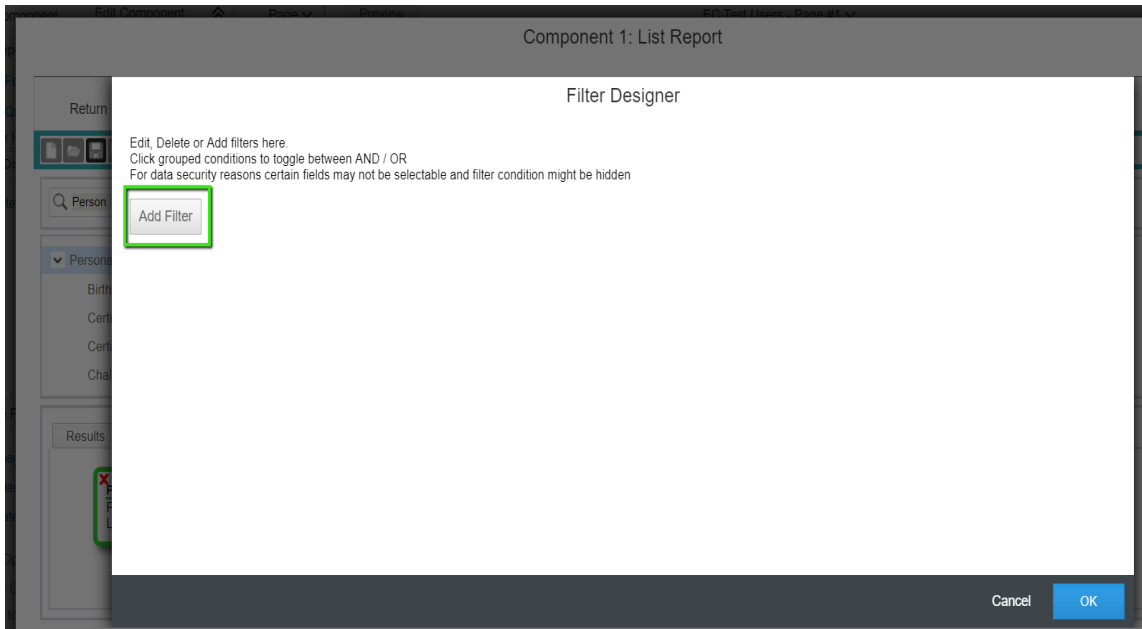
Component    Edit Component    Page    Preview    EC Test Users - Page #1

Component 1: List Report

Return

Person

Persona

Birth

Cert

Cert

Cha

Results

Filter Designer

Edit, Delete or Add filters here.
Click grouped conditions to toggle between AND / OR
For data security reasons certain fields may not be selectable and filter condition might be hidden

Add Filter

Cancel

OK